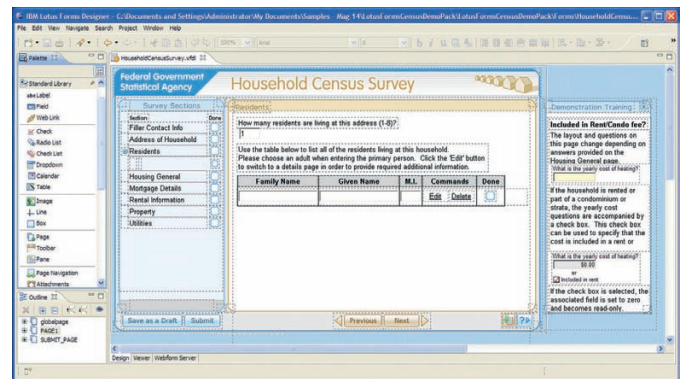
IBM Lotus Forms Designer - C:\Documents and Settings\Administrator\My Documents\Samples_Aug 14\Lotus FormsCensusDemoPack\LotusFormsCensusDemoPack\Forms\HouseholdCensu...

File Edit View Navigate Search Project Window Help

Palette

HouseholdCensusSurvey.xfdl

Standard Library
Label
Field
Web Link
Check
Radio List
Check List
Dropdown
Calendar
Table
Image
Line
Box
Page
Toolbar
Pane
Page Navigation
Attachments

Outline
globalpage
PAGE1
SUBMIT_PAGE

Federal Government Statistical Agency

Household Census Survey

Survey Sections

| Section | Done |
|---|---|
| Filler Contact Info | |
| Address of Household | |
| Residents | |
| Housing General | |
| Mortgage Details | |
| Rental Information | |
| Property | |
| Utilities | |

Residents

How many residents are living at this address (1-8)?
1

Use the table below to list all of the residents living at this household.
Please choose an adult when entering the primary person. Click the 'Edit' button to switch to a details page in order to provide required additional information.

| Family Name | Given Name | M.I. | Commands | Done |
|---|---|---|---|---|
| | | | Edit Delete | |

Save as a Draft
Submit
Previous
Next

Demonstration Training

Included in Rent/Condo fee?

The layout and questions on this page change depending on answers provided on the Housing General page.

What is the yearly cost of heating?

If the household is rented or part of a condominium or strata, the yearly cost questions are accompanied by a check box. This check box can be used to specify that the cost is included in a rent or

What is the yearly cost of heating?
$0.00
or
Included in rent

If the check box is selected, the associated field is set to zero and becomes read-only.

Design Viewer Webform Server